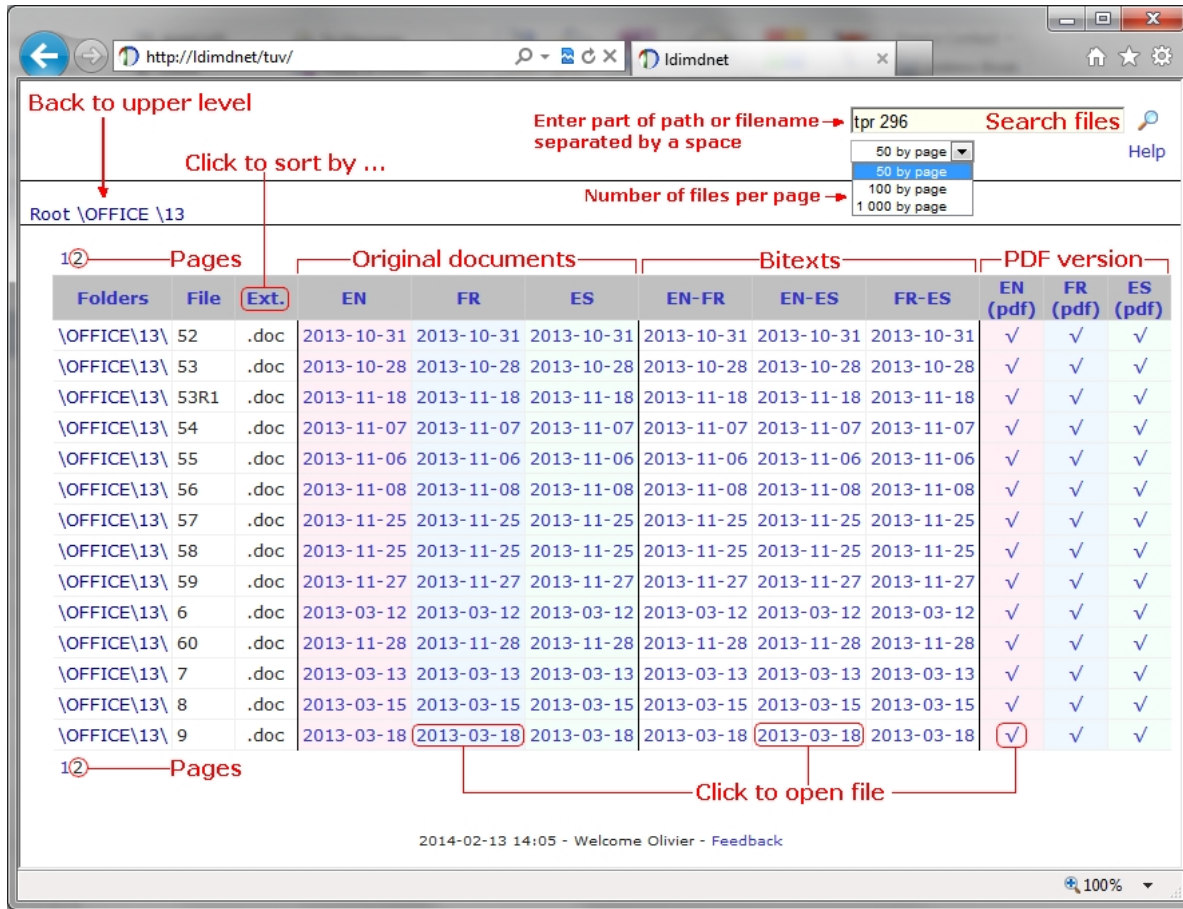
http://ldimdnet/tuv/

ldimdnet

Back to upper level

Enter part of path or filename separated by a space

tpr 296 Search files

50 by page
50 by page
100 by page
1 000 by page

Help

Click to sort by ...

Number of files per page

Root \OFFICE \13

1 2 Pages

Original documents

Bitexts

PDF version

| Folders | File | Ext. | EN | FR | ES | EN-FR | EN-ES | FR-ES | EN (pdf) | FR (pdf) | ES (pdf) |
|---|---|---|---|---|---|---|---|---|---|---|---|
| \OFFICE\13\ | 52 | .doc | 2013-10-31 | 2013-10-31 | 2013-10-31 | 2013-10-31 | 2013-10-31 | 2013-10-31 | √ | √ | √ |
| \OFFICE\13\ | 53 | .doc | 2013-10-28 | 2013-10-28 | 2013-10-28 | 2013-10-28 | 2013-10-28 | 2013-10-28 | √ | √ | √ |
| \OFFICE\13\ | 53R1 | .doc | 2013-11-18 | 2013-11-18 | 2013-11-18 | 2013-11-18 | 2013-11-18 | 2013-11-18 | √ | √ | √ |
| \OFFICE\13\ | 54 | .doc | 2013-11-07 | 2013-11-07 | 2013-11-07 | 2013-11-07 | 2013-11-07 | 2013-11-07 | √ | √ | √ |
| \OFFICE\13\ | 55 | .doc | 2013-11-06 | 2013-11-06 | 2013-11-06 | 2013-11-06 | 2013-11-06 | 2013-11-06 | √ | √ | √ |
| \OFFICE\13\ | 56 | .doc | 2013-11-08 | 2013-11-08 | 2013-11-08 | 2013-11-08 | 2013-11-08 | 2013-11-08 | √ | √ | √ |
| \OFFICE\13\ | 57 | .doc | 2013-11-25 | 2013-11-25 | 2013-11-25 | 2013-11-25 | 2013-11-25 | 2013-11-25 | √ | √ | √ |
| \OFFICE\13\ | 58 | .doc | 2013-11-25 | 2013-11-25 | 2013-11-25 | 2013-11-25 | 2013-11-25 | 2013-11-25 | √ | √ | √ |
| \OFFICE\13\ | 59 | .doc | 2013-11-27 | 2013-11-27 | 2013-11-27 | 2013-11-27 | 2013-11-27 | 2013-11-27 | √ | √ | √ |
| \OFFICE\13\ | 6 | .doc | 2013-03-12 | 2013-03-12 | 2013-03-12 | 2013-03-12 | 2013-03-12 | 2013-03-12 | √ | √ | √ |
| \OFFICE\13\ | 60 | .doc | 2013-11-28 | 2013-11-28 | 2013-11-28 | 2013-11-28 | 2013-11-28 | 2013-11-28 | √ | √ | √ |
| \OFFICE\13\ | 7 | .doc | 2013-03-13 | 2013-03-13 | 2013-03-13 | 2013-03-13 | 2013-03-13 | 2013-03-13 | √ | √ | √ |
| \OFFICE\13\ | 8 | .doc | 2013-03-15 | 2013-03-15 | 2013-03-15 | 2013-03-15 | 2013-03-15 | 2013-03-15 | √ | √ | √ |
| \OFFICE\13\ | 9 | .doc | 2013-03-18 | 2013-03-18 | 2013-03-18 | 2013-03-18 | 2013-03-18 | 2013-03-18 | √ | √ | √ |

1 2 Pages

Click to open file

2014-02-13 14:05 - Welcome Olivier - Feedback

100%